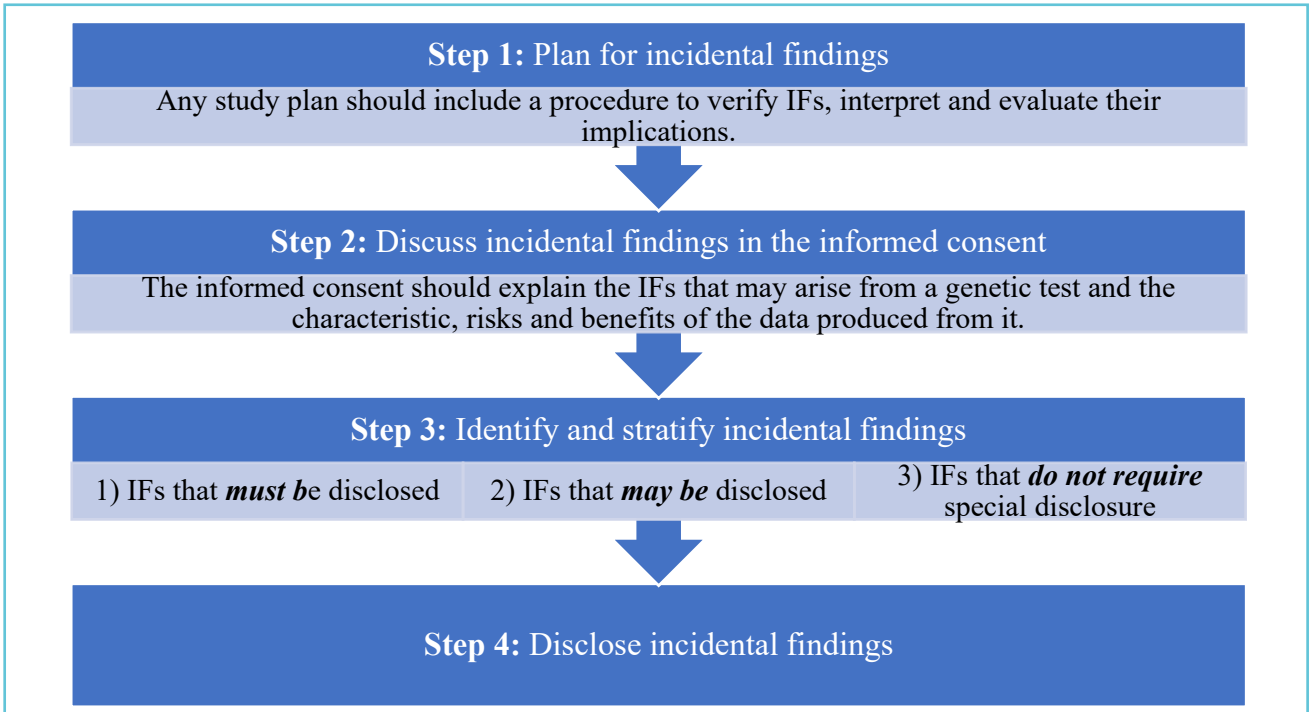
**Step 1:** Plan for incidental findings

Any study plan should include a procedure to verify IFs, interpret and evaluate their implications.

**Step 2:** Discuss incidental findings in the informed consent

The informed consent should explain the IFs that may arise from a genetic test and the characteristic, risks and benefits of the data produced from it.

**Step 3:** Identify and stratify incidental findings

| 1) IFs that ***must b***e disclosed | 2) IFs that ***may be*** disclosed | 3) IFs that ***do not require*** special disclosure |
|---|---|---|

**Step 4:** Disclose incidental findings